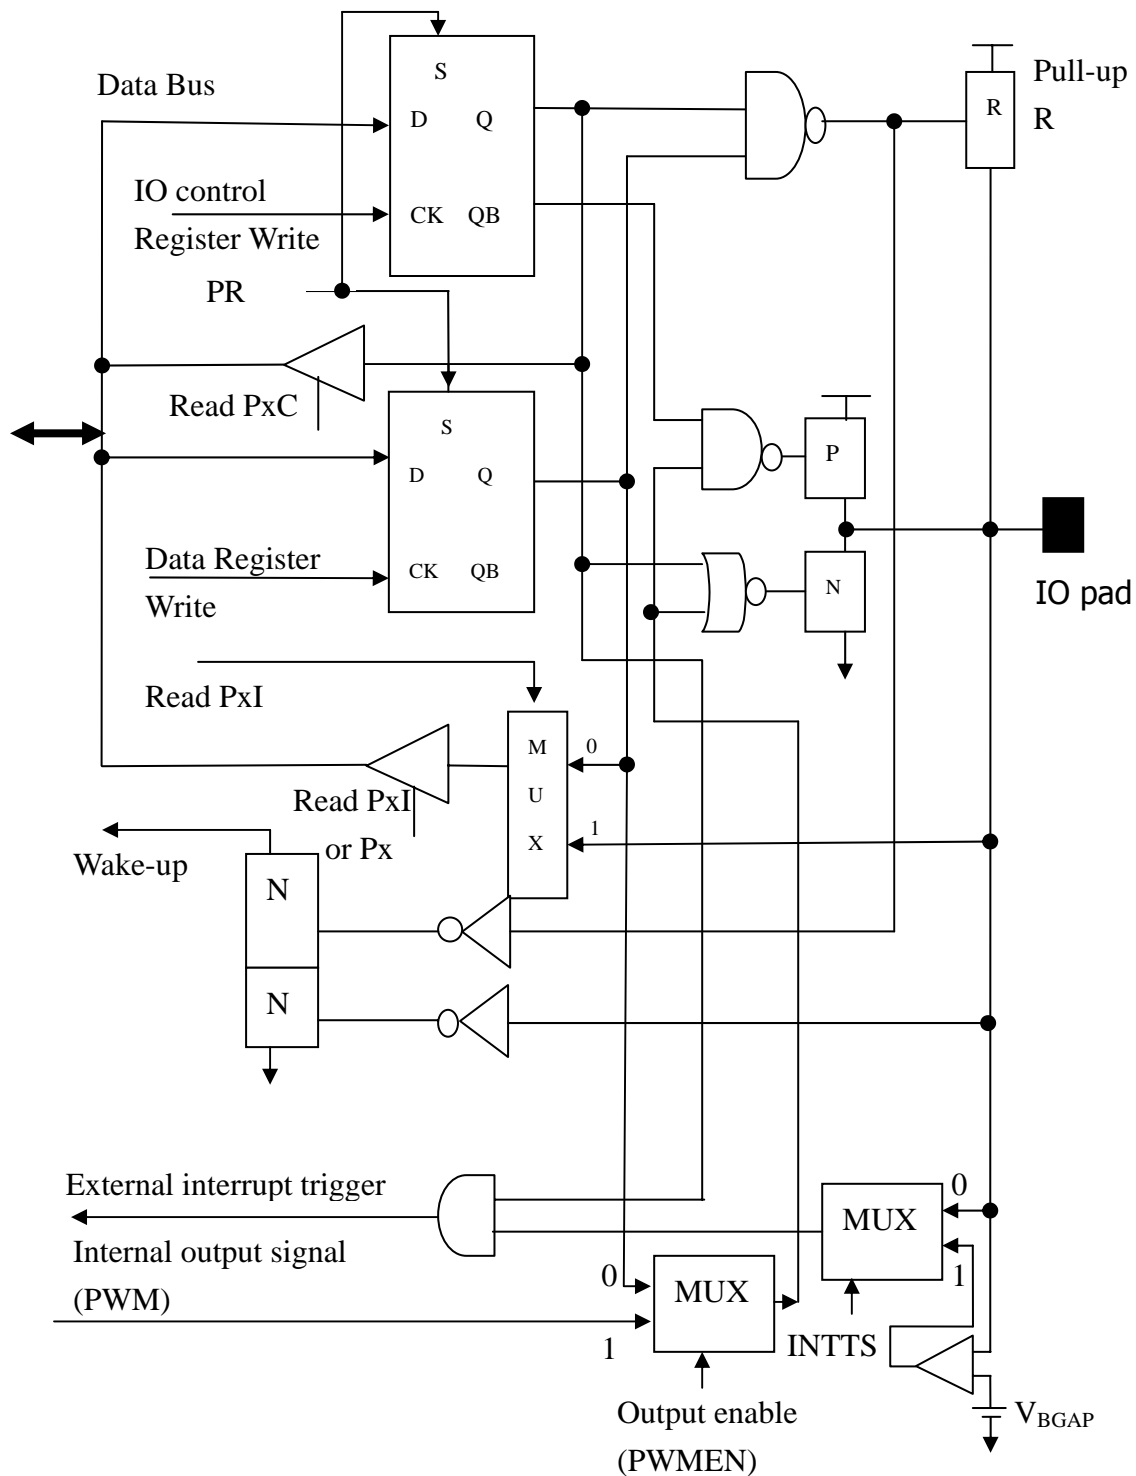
Data Bus

S

D Q

IO control

CK QB

Register Write

PR

Pull-up R

R

Read PxC

S

D Q

P

Data Register Write

CK QB

N

IO pad

Read PxI

M U X

0

1

Read PxI or Px

Wake-up

N

N

External interrupt trigger

Internal output signal (PWM)

0

MUX

1

MUX

0

1

INTTS

Output enable (PWMEN)

$V_{BGAP}$